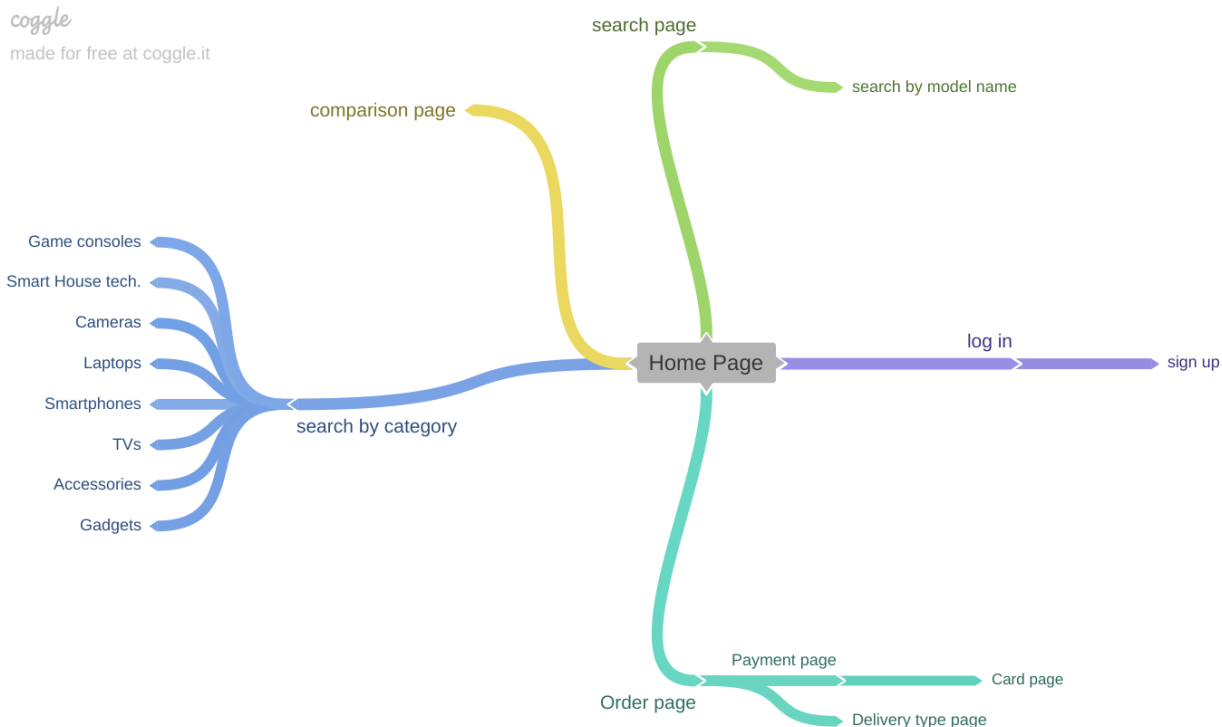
coggle
made for free at coggle.it

search page
search by model name
comparison page
Game consoles
Smart House tech.
Cameras
Laptops
Smartphones
TVs
Accessories
Gadgets
search by category
Home Page
log in
sign up
Payment page
Card page
Order page
Delivery type page